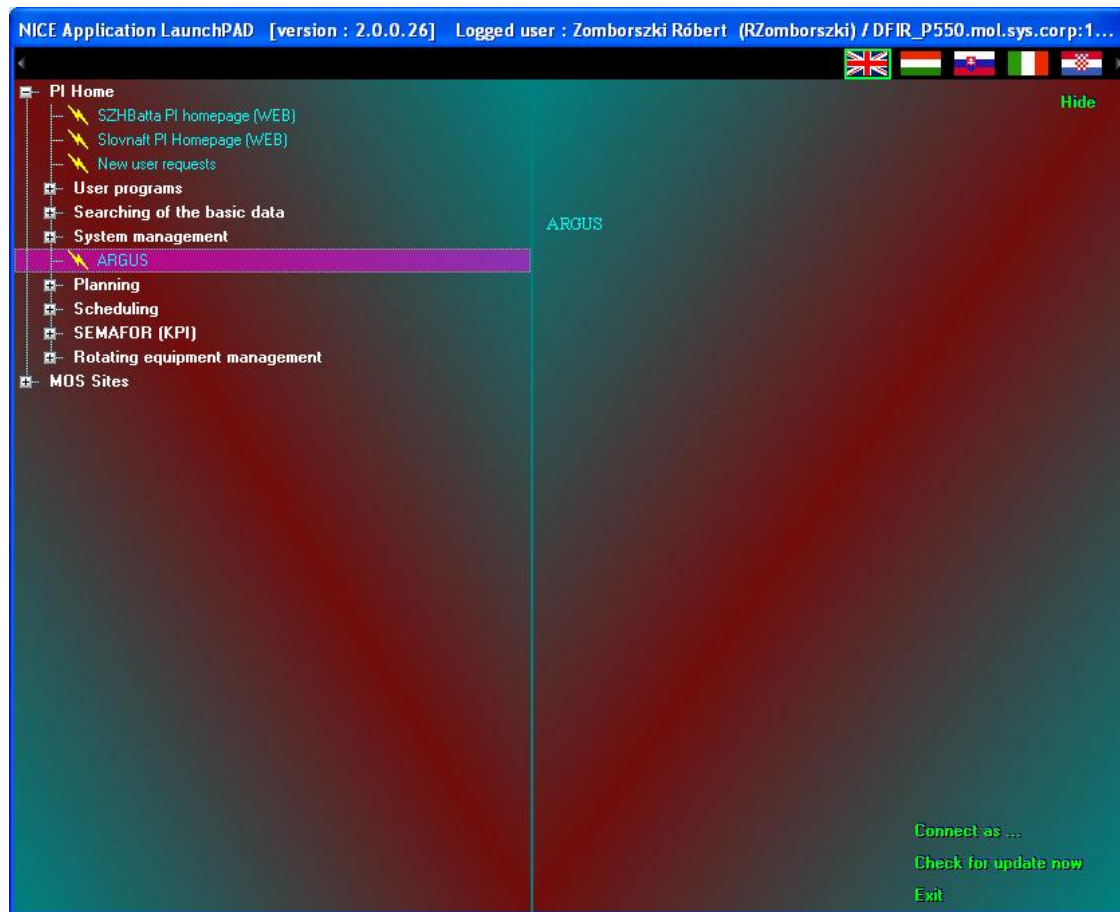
NICE Application LaunchPAD [version : 2.0.0.26] Logged user : Zomborszki Róbert (RZomborszki) / DFIR_P550.mol.sys.corp:1...

Hide

PI Home
SZHBatta PI homepage (WEB)
Slovnaft PI Homepage (WEB)
New user requests
User programs
Searching of the basic data
System management
ARGUS
Planning
Scheduling
SEMAFOR (KPI)
Rotating equipment management
MOS Sites

ARGUS

Connect as ...
Check for update now
Exit